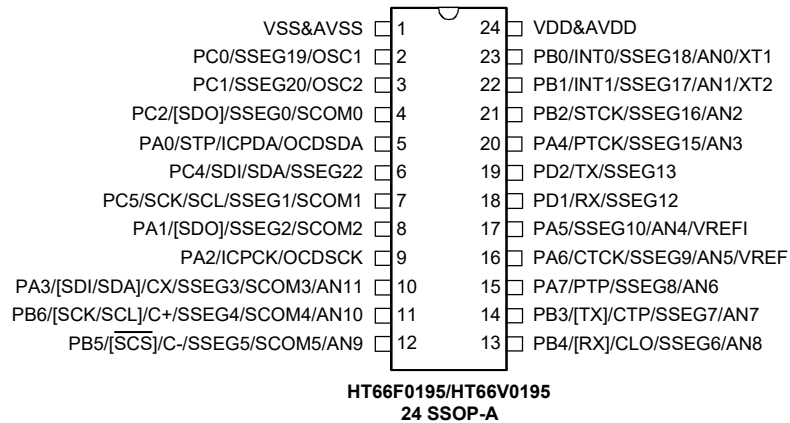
VSS&AVSS 1
PC0/SSEG19/OSC1 2
PC1/SSEG20/OSC2 3
PC2/[SDO]/SSEG0/SCOM0 4
PA0/STP/ICPDA/OCDSDA 5
PC4/SDI/SDA/SSEG22 6
PC5/SCK/SCL/SSEG1/SCOM1 7
PA1/[SDO]/SSEG2/SCOM2 8
PA2/ICPCK/OCDSCK 9
PA3/[SDI/SDA]/CX/SSEG3/SCOM3/AN11 10
PB6/[SCK/SCL]/C+/SSEG4/SCOM4/AN10 11
PB5/[$\overline{SCS}$]/C-/SSEG5/SCOM5/AN9 12

24 VDD&AVDD
23 PB0/INT0/SSEG18/AN0/XT1
22 PB1/INT1/SSEG17/AN1/XT2
21 PB2/STCK/SSEG16/AN2
20 PA4/PTCK/SSEG15/AN3
19 PD2/TX/SSEG13
18 PD1/RX/SSEG12
17 PA5/SSEG10/AN4/VREFI
16 PA6/CTCK/SSEG9/AN5/VREF
15 PA7/PTP/SSEG8/AN6
14 PB3/[TX]/CTP/SSEG7/AN7
13 PB4/[RX]/CLO/SSEG6/AN8

HT66F0195/HT66V0195
24 SSOP-A